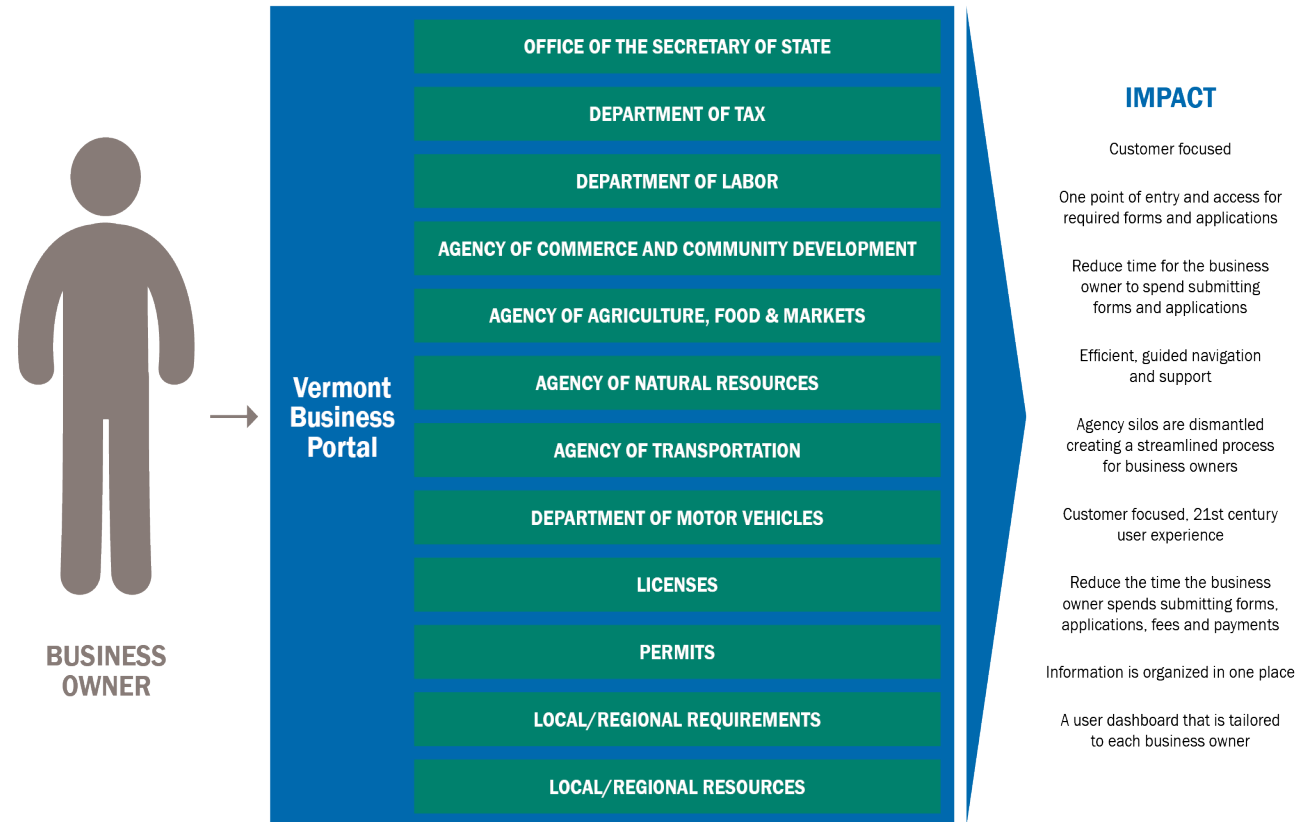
BUSINESS OWNER

Vermont Business Portal

OFFICE OF THE SECRETARY OF STATE

DEPARTMENT OF TAX

DEPARTMENT OF LABOR

AGENCY OF COMMERCE AND COMMUNITY DEVELOPMENT

AGENCY OF AGRICULTURE, FOOD & MARKETS

AGENCY OF NATURAL RESOURCES

AGENCY OF TRANSPORTATION

DEPARTMENT OF MOTOR VEHICLES

LICENSES

PERMITS

LOCAL/REGIONAL REQUIREMENTS

LOCAL/REGIONAL RESOURCES

IMPACT

Customer focused

One point of entry and access for required forms and applications

Reduce time for the business owner to spend submitting forms and applications

Efficient, guided navigation and support

Agency silos are dismantled creating a streamlined process for business owners

Customer focused, 21st century user experience

Reduce the time the business owner spends submitting forms, applications, fees and payments

Information is organized in one place

A user dashboard that is tailored to each business owner